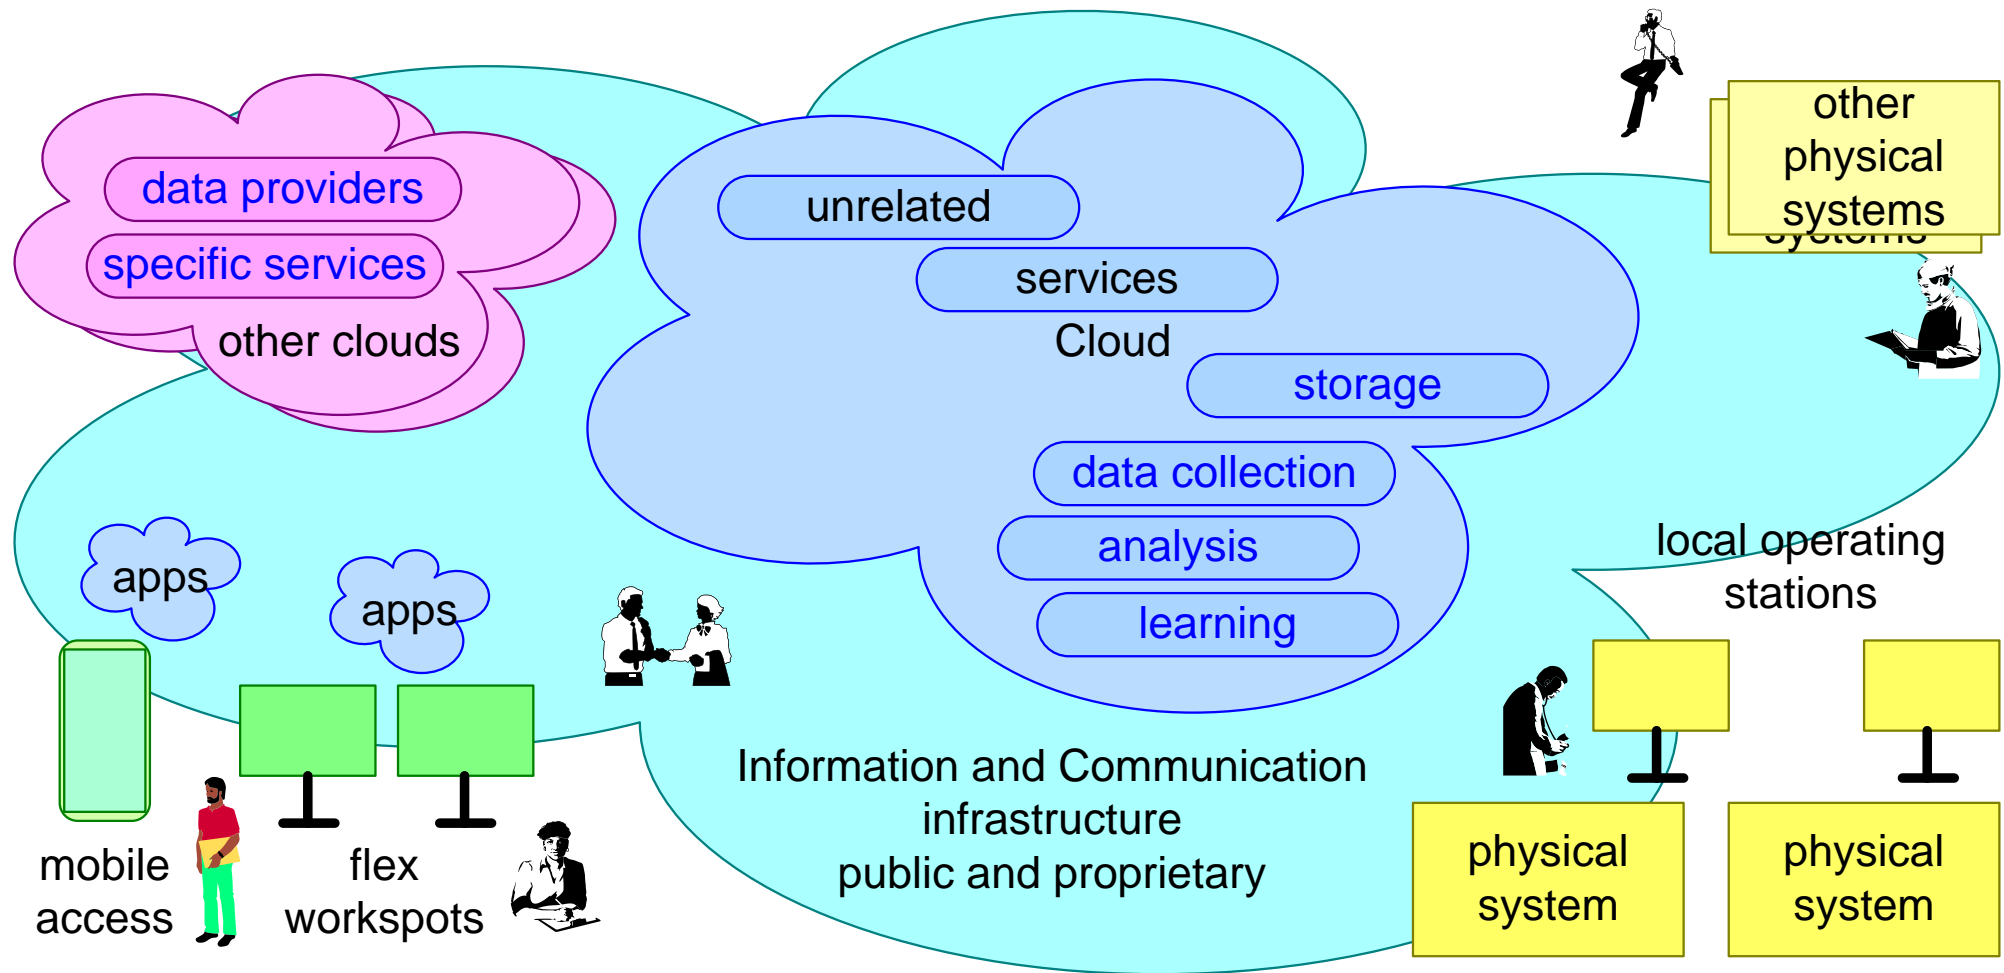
data providers
specific services
other clouds

unrelated
services
Cloud
storage
data collection
analysis
learning

other physical systems

local operating stations

apps
apps

mobile access

flex workspots

Information and Communication infrastructure public and proprietary

physical system
physical system